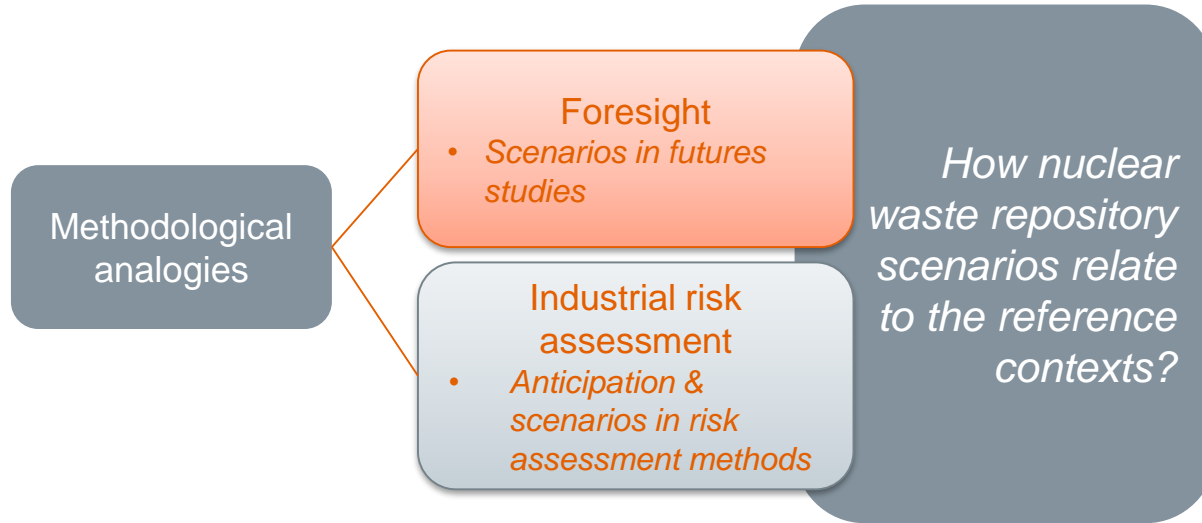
Methodological analogies

Foresight
• Scenarios in futures studies

Industrial risk assessment
• Anticipation & scenarios in risk assessment methods

How nuclear waste repository scenarios relate to the reference contexts?